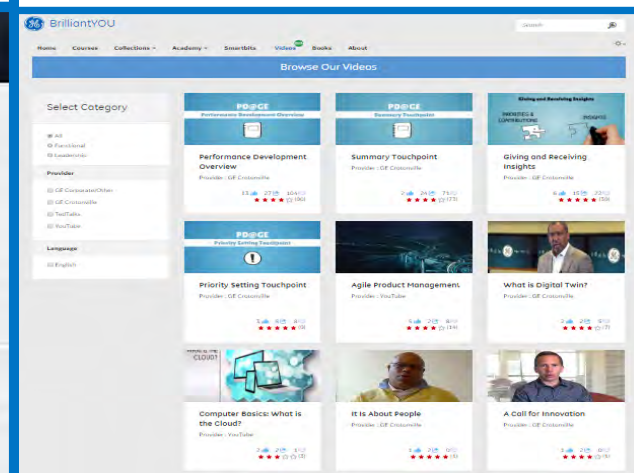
BrilliantYOU

Search

Home Courses Collections Academy Smartbits Videos NEW Books About

Browse Our Videos

Select Category

All
Functional
Leadership

Provider

GE Corporate/Other
GE Crotonville
TedTalks
YouTube

Language

English

PD@GE
Performance Development Overview

Performance Development Overview
Provider : GE Crotonville
33 27 104
(60)

PD@GE
Summary Touchpoint

Summary Touchpoint
Provider : GE Crotonville
2 24 75
(73)

Giving and Receiving Insights

Giving and Receiving Insights
Provider : GE Crotonville
6 15 22
(30)

PD@GE
Priority Setting Touchpoint

Priority Setting Touchpoint
Provider : GE Crotonville
5 8 4
(3)

Agile Product Management
Provider : YouTube
6 2 9
(14)

What is Digital Twin?
Provider : GE Crotonville
2 2 9
(3)

WHAT IS THE CLOUD?

Computer Basics: What is the Cloud?
Provider : YouTube
3 2 1
(3)

It Is About People
Provider : GE Crotonville
3 2 5
(3)

A Call for Innovation
Provider : GE Crotonville
1 2 8
(3)